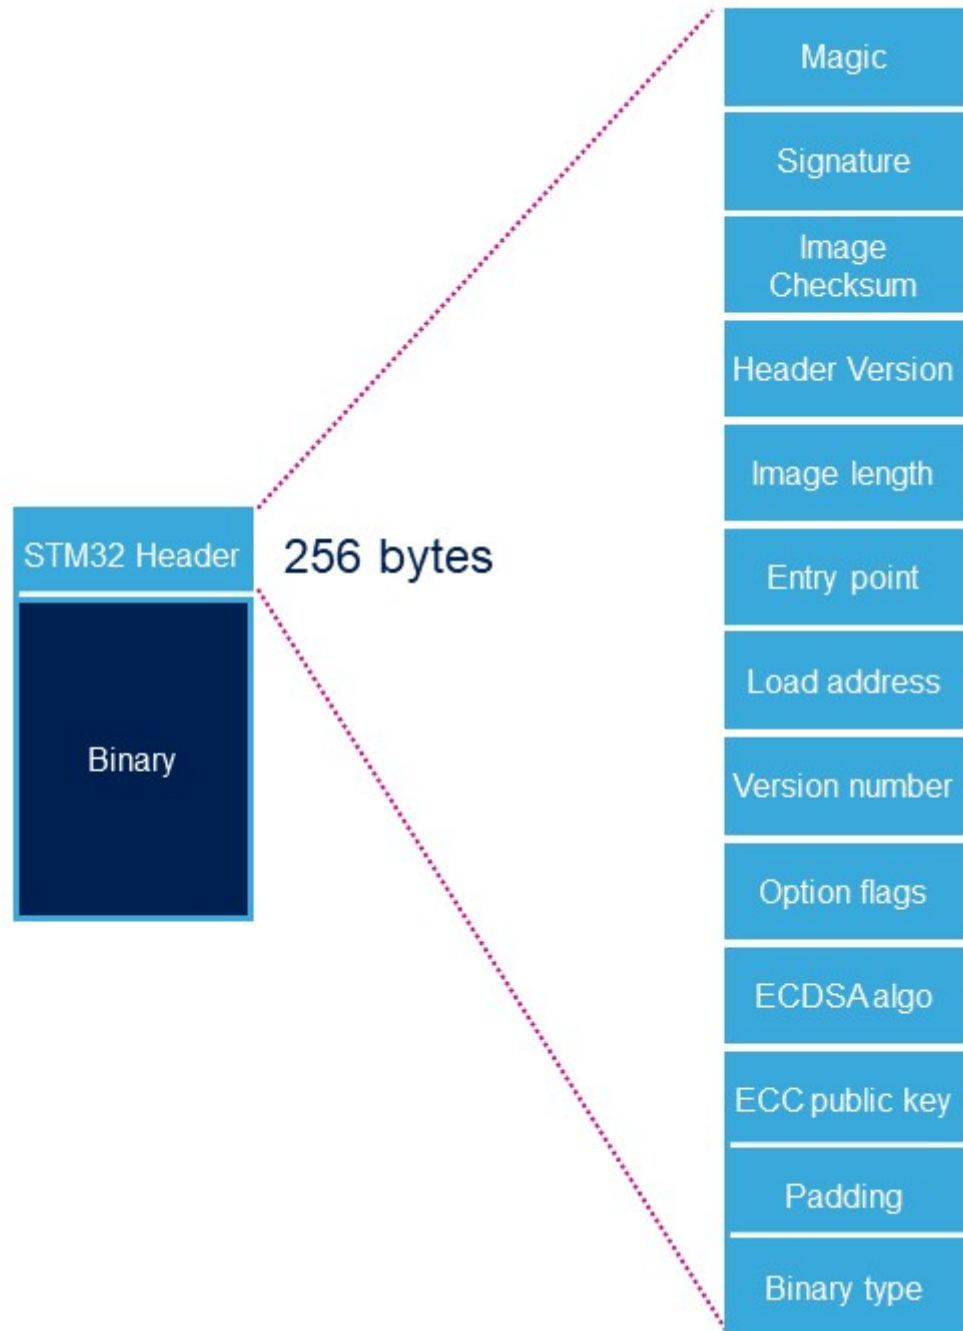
STM32 Header

Binary

256 bytes

Magic

Signature

Image Checksum

Header Version

Image length

Entry point

Load address

Version number

Option flags

ECDSA algo

ECC public key

Padding

Binary type